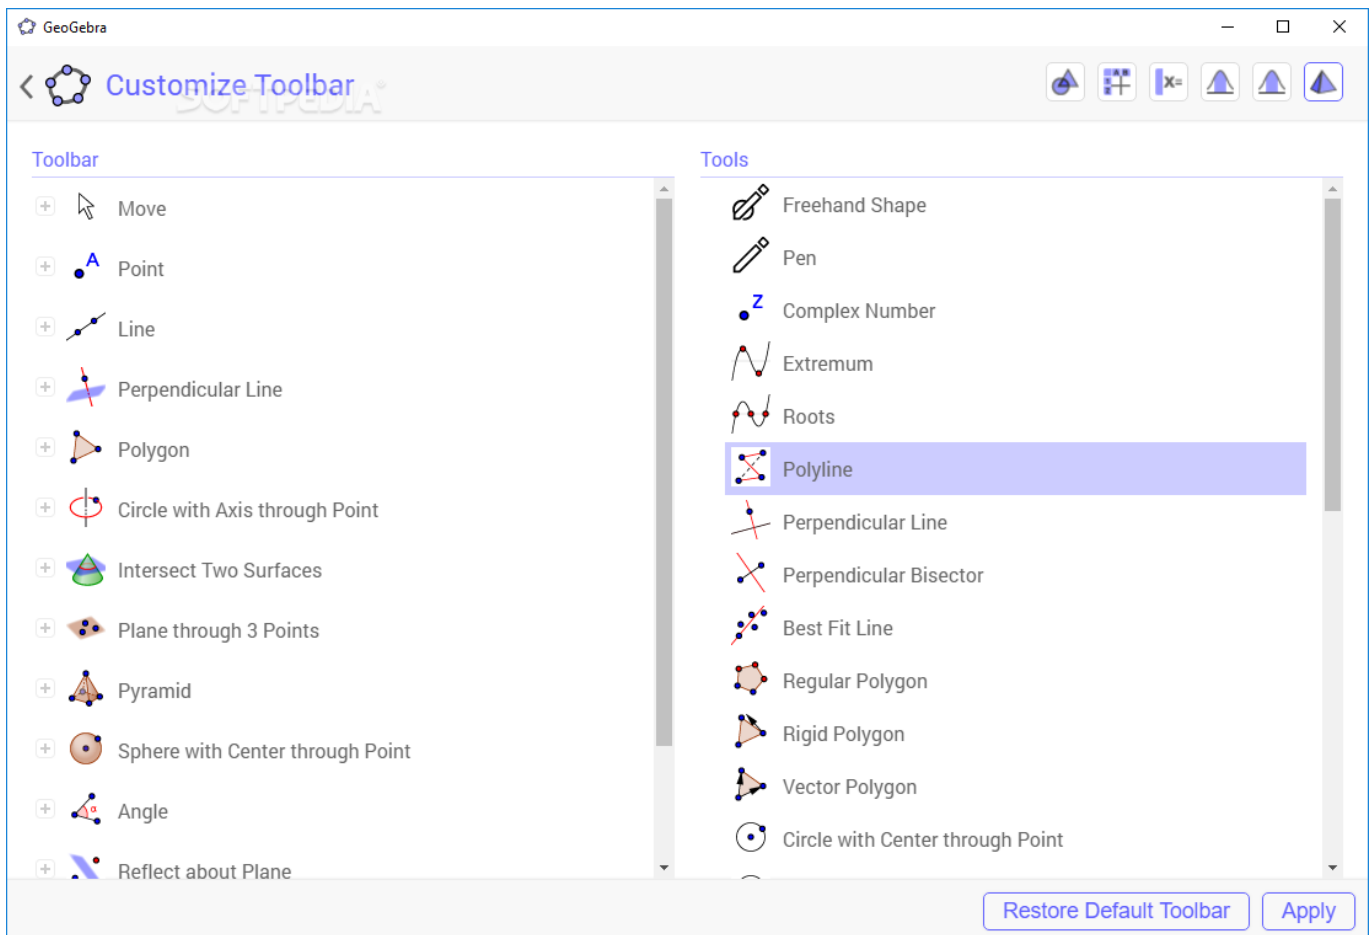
GeoGebra

Customize Toolbar

Toolbar

Move

Point

Line

Perpendicular Line

Polygon

Circle with Axis through Point

Intersect Two Surfaces

Plane through 3 Points

Pyramid

Sphere with Center through Point

Angle

Reflect about Plane

Tools

Freehand Shape

Pen

Complex Number

Extremum

Roots

Polyline

Perpendicular Line

Perpendicular Bisector

Best Fit Line

Regular Polygon

Rigid Polygon

Vector Polygon

Circle with Center through Point

Restore Default Toolbar

Apply